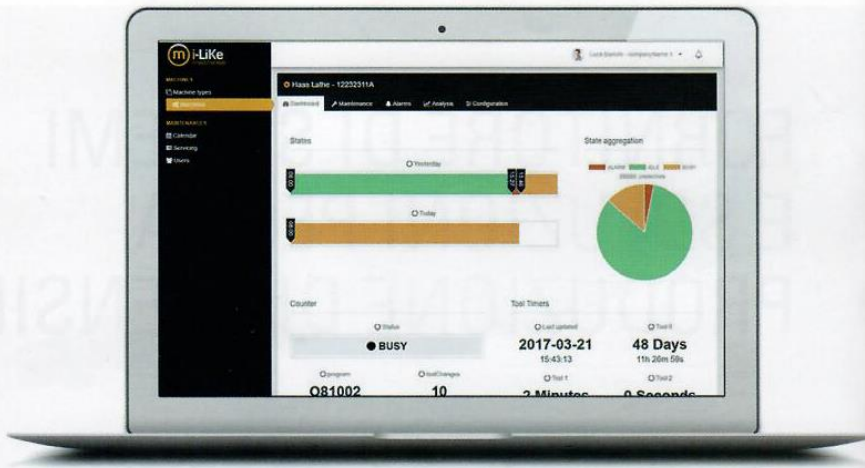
i-LiKe

MACHINES
Machine types
Machines

MAINTENANCE
Calendar
Servicing
Users

Luca Bianchi - companyName 1

Haas Lathe - 12232311A

Dashboard
Maintenance
Alarms
Analysis
Configuration

States

Yesterday

Today

State aggregation

ALARM
IDLE
BUSY

Counter

Status

BUSY

program

O81002

toolChanges

10

Tool Timers

Last updated

2017-03-21

15:43:13

Tool 0

48 Days

11h 26m 59s

Tool 1

2 Minutes

Tool 2

0 Seconds